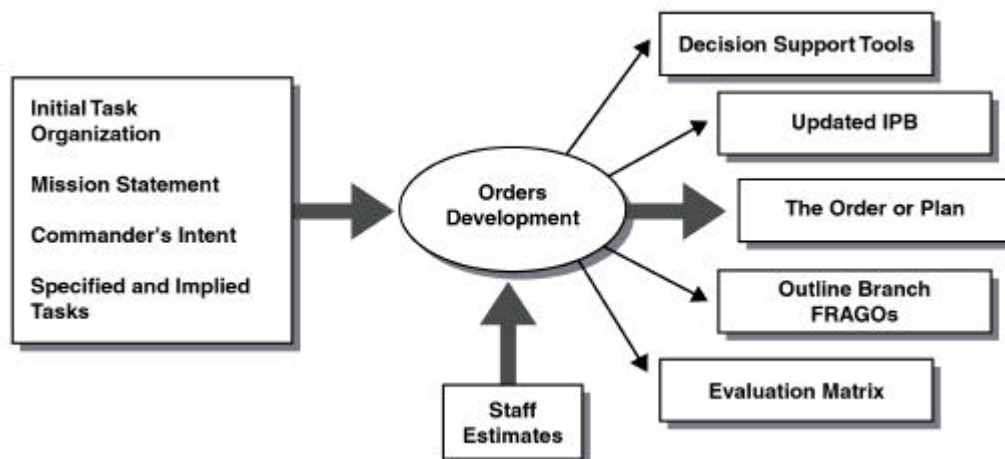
Initial Task Organization

Mission Statement

Commander's Intent

Specified and Implied Tasks

Orders Development

Staff Estimates

Decision Support Tools

Updated IPB

The Order or Plan

Outline Branch FRAGOs

Evaluation Matrix